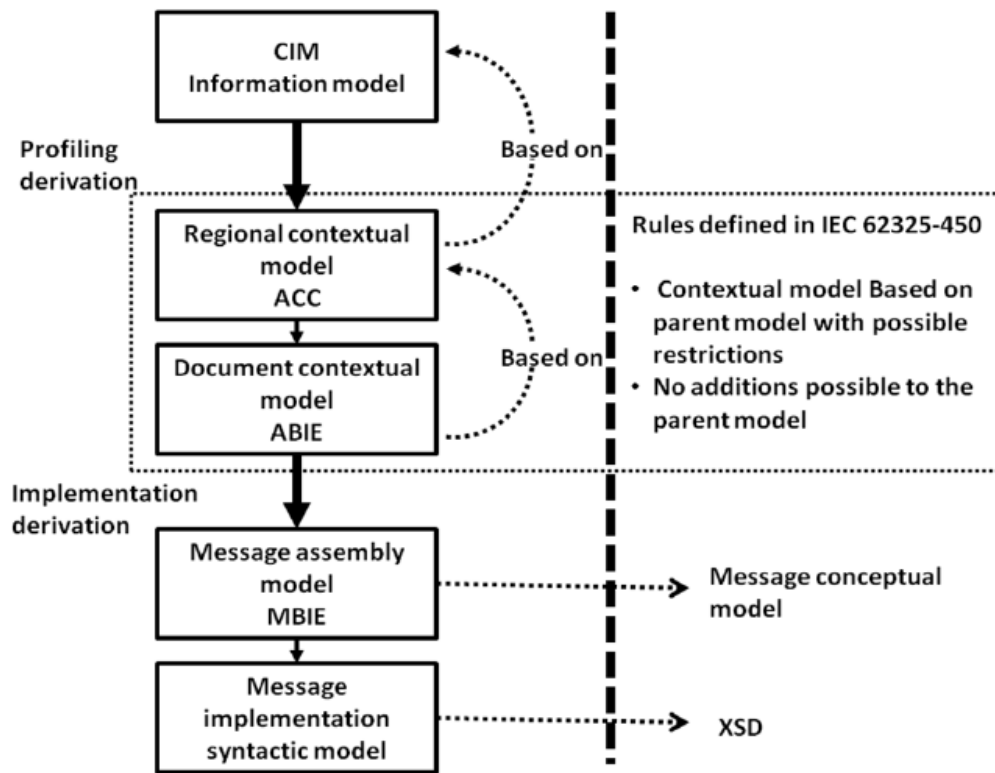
CIM
Information model

Profiling derivation

Based on

Regional contextual model
ACC

Rules defined in IEC 62325-450

• Contextual model Based on parent model with possible restrictions
• No additions possible to the parent model

Based on

Document contextual model
ABIE

Implementation derivation

Message assembly model
MBIE

Message conceptual model

Message implementation syntactic model

XSD